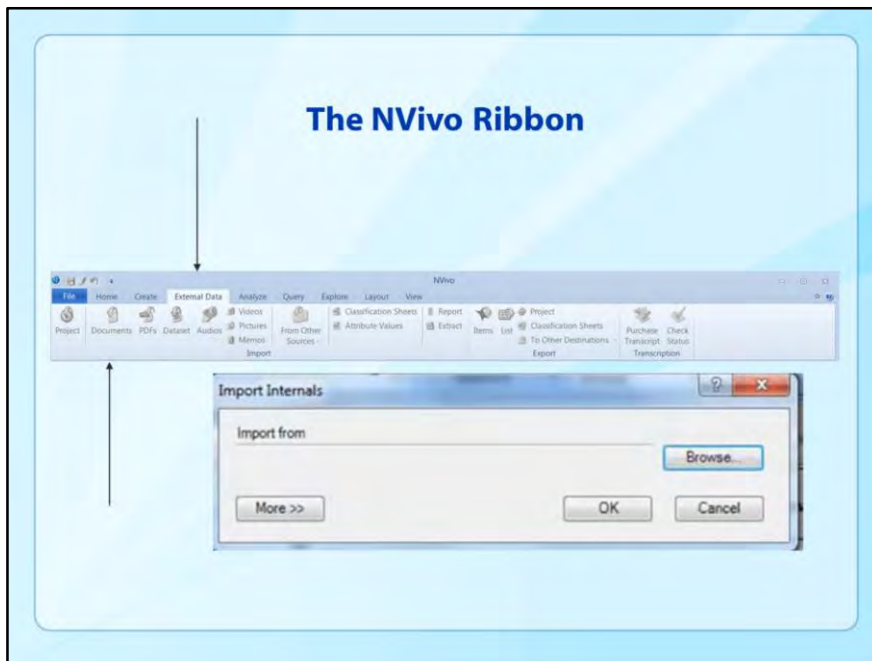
The NVivo Ribbon

NVivo

File Home Create External Data Analyze Query Explore Layout View

Project Documents PDFs Dataset Audios Videos Pictures Memos From Other Sources Classification Sheets Attribute Values Report Extract Items List Project Classification Sheets To Other Destinations Purchase Transcript Check Status

Import Export Transcription

Import Internals

Import from

Browse...

More >>

OK

Cancel